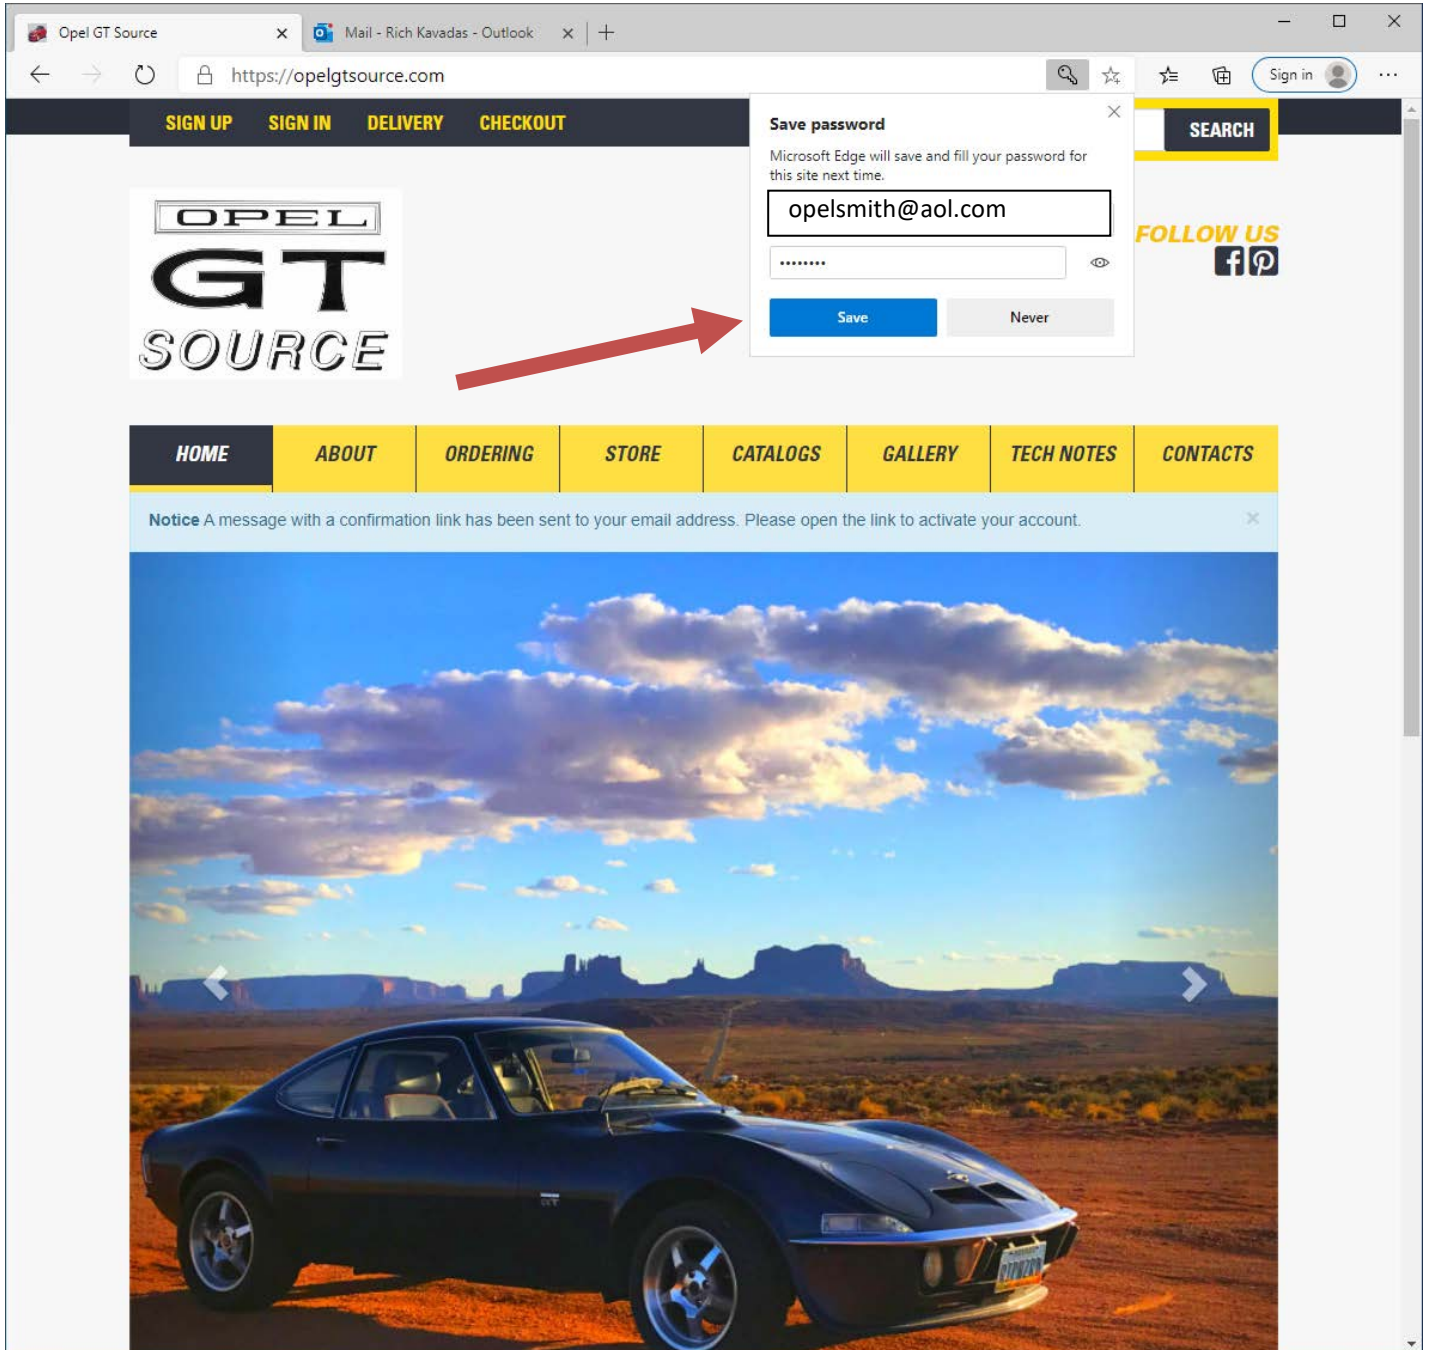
Opel GT Source
Mail - Rich Kavadas - Outlook

https://opelgtsource.com

Sign in

SIGN UP SIGN IN DELIVERY CHECKOUT

Save password
Microsoft Edge will save and fill your password for this site next time.
opelsmith@aol.com
••••••••
Save
Never

SEARCH

OPEL
GT
SOURCE

FOLLOW US

HOME
ABOUT
ORDERING
STORE
CATALOGS
GALLERY
TECH NOTES
CONTACTS

Notice A message with a confirmation link has been sent to your email address. Please open the link to activate your account.